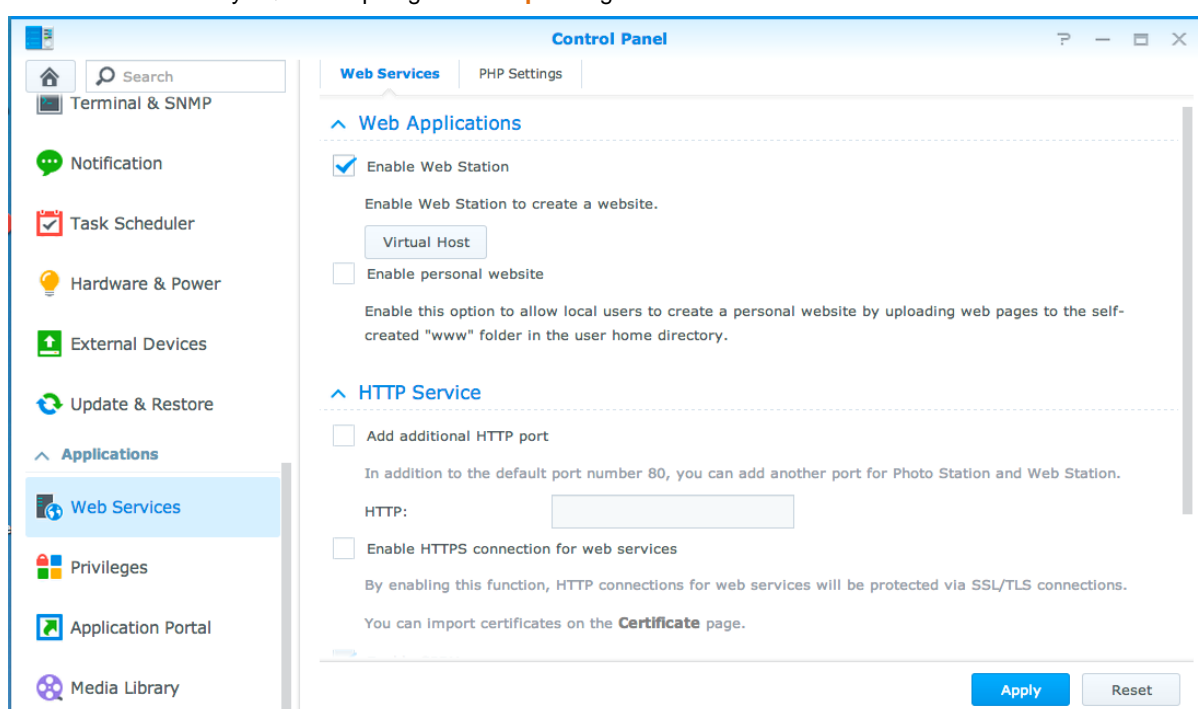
Control Panel

Search

Terminal & SNMP

Notification

Task Scheduler

Hardware & Power

External Devices

Update & Restore

Applications

Web Services

Privileges

Application Portal

Media Library

Web Services | PHP Settings

Web Applications

Enable Web Station

Enable Web Station to create a website.

Virtual Host

Enable personal website

Enable this option to allow local users to create a personal website by uploading web pages to the self-created "www" folder in the user home directory.

HTTP Service

Add additional HTTP port

In addition to the default port number 80, you can add another port for Photo Station and Web Station.

HTTP:

Enable HTTPS connection for web services

By enabling this function, HTTP connections for web services will be protected via SSL/TLS connections.

You can import certificates on the Certificate page.

Apply

Reset